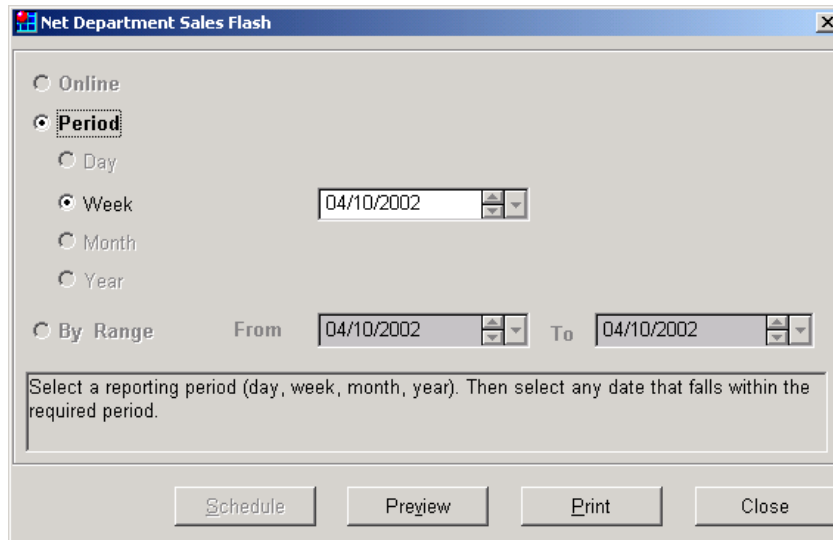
Net Department Sales Flash

Online

Period

Day

Week

04/10/2002

Month

Year

By Range

From

04/10/2002

To

04/10/2002

Select a reporting period (day, week, month, year). Then select any date that falls within the required period.

Schedule

Preview

Print

Close